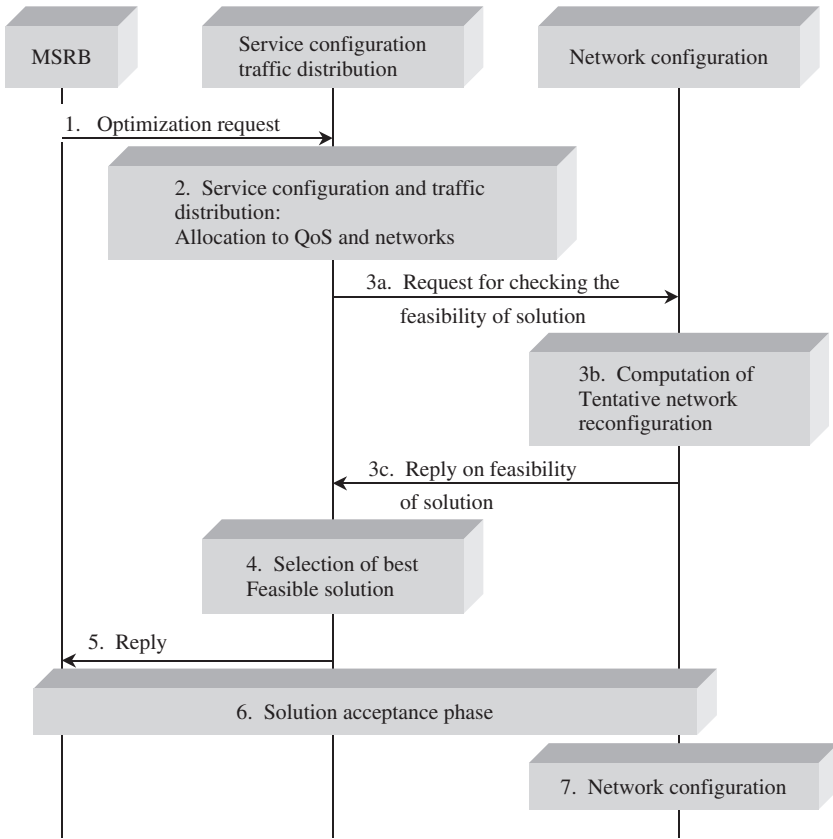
MSRB

Service configuration traffic distribution

Network configuration

1. Optimization request

2. Service configuration and traffic distribution:
Allocation to QoS and networks

3a. Request for checking the feasibility of solution

3b. Computation of Tentative network reconfiguration

3c. Reply on feasibility of solution

4. Selection of best Feasible solution

5. Reply

6. Solution acceptance phase

7. Network configuration